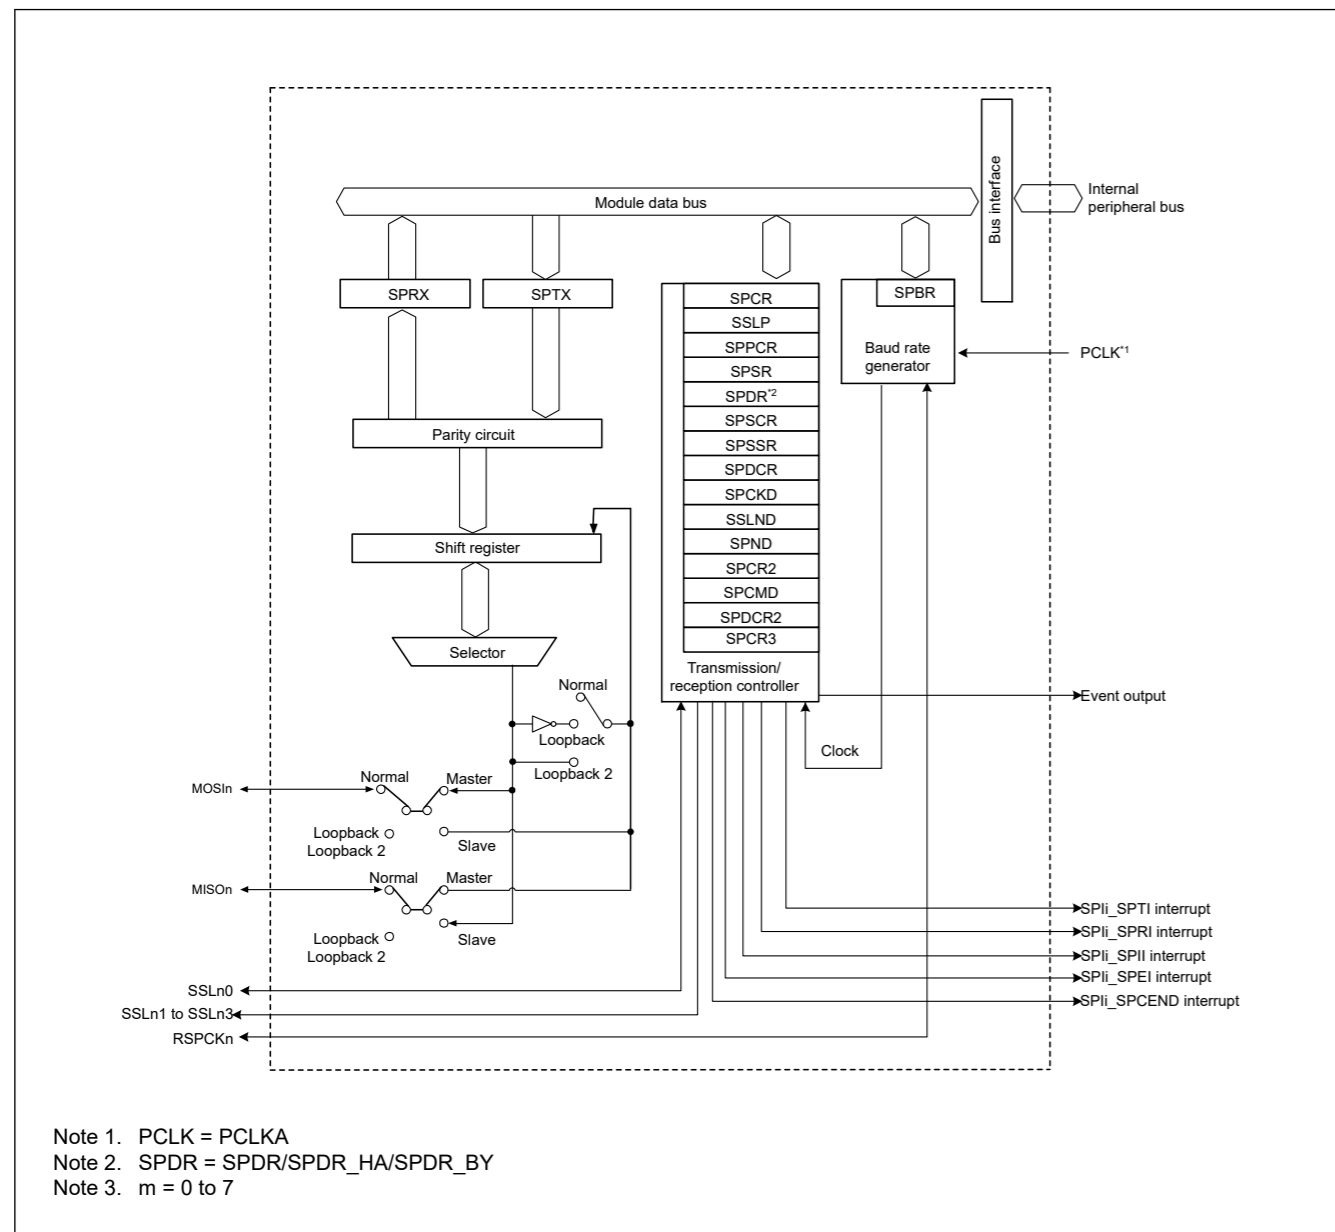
Module data bus

Bus interface

Internal peripheral bus

SPRX

SPTX

SPCR
SSLP
SPPCR
SPSR
SPDR$^{*2}$
SPSCR
SPSSR
SPDCR
SPCKD
SSLND
SPND
SPCR2
SPCMD
SPDCR2
SPCR3

Transmission/ reception controller

SPBR

Baud rate generator

PCLK$^{*1}$

Parity circuit

Shift register

Selector

Normal

Loopback

Loopback 2

Event output

Clock

MOSIn

Normal

Master

Loopback
Loopback 2

Slave

MISOn

Normal

Master

Loopback
Loopback 2

Slave

SPIi_SPTI interrupt
SPIi_SPRI interrupt
SPIi_SPII interrupt
SPIi_SPEI interrupt
SPIi_SPCEND interrupt

SSLn0
SSLn1 to SSLn3
RSPCKn

Note 1. PCLK = PCLKA
Note 2. SPDR = SPDR/SPDR_HA/SPDR_BY
Note 3. m = 0 to 7